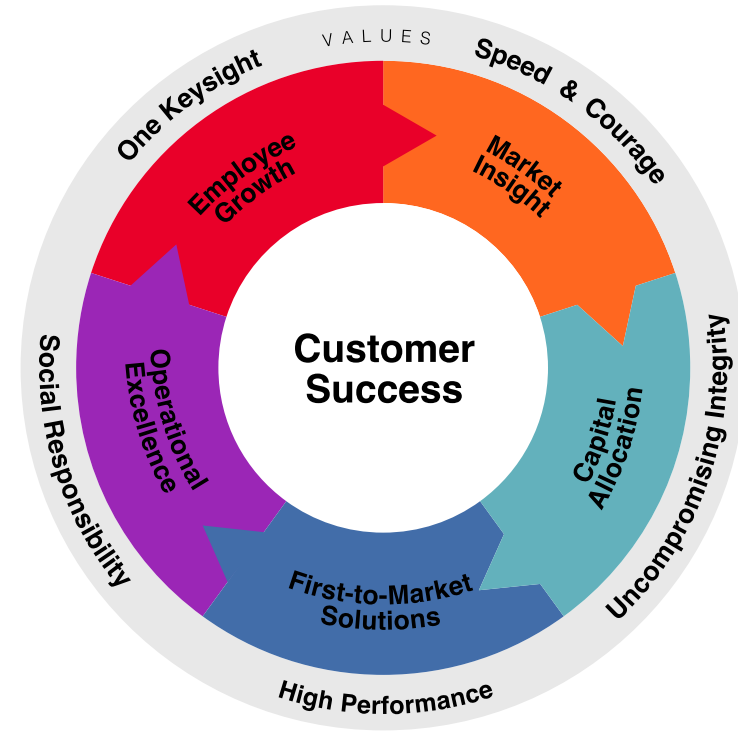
VALUES

One Keysight

Speed & Courage

Uncompromising Integrity

High Performance

Social Responsibility

Employee Growth

Market Insight

Capital Allocation

First-to-Market Solutions

Operational Excellence

Customer Success